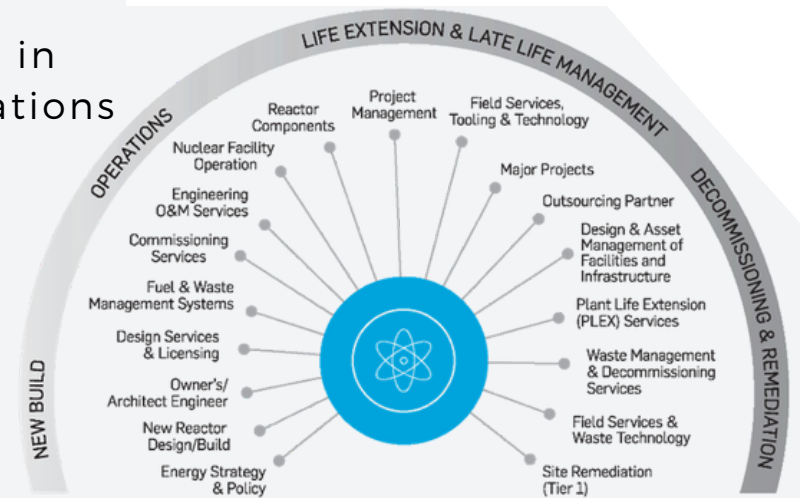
in
ations

LIFE EXTENSION & LATE LIFE MANAGEMENT

OPERATIONS

DECOMMISSIONING & REMEDIATION

NEW BUILD

Reactor Components

Project Management

Field Services, Tooling & Technology

Nuclear Facility Operation

Major Projects

Engineering O&M Services

Outsourcing Partner

Commissioning Services

Design & Asset Management of Facilities and Infrastructure

Fuel & Waste Management Systems

Plant Life Extension (PLEX) Services

Design Services & Licensing

Waste Management & Decommissioning Services

Owner's/ Architect Engineer

Field Services & Waste Technology

New Reactor Design/Build

Energy Strategy & Policy

Site Remediation (Tier 1)